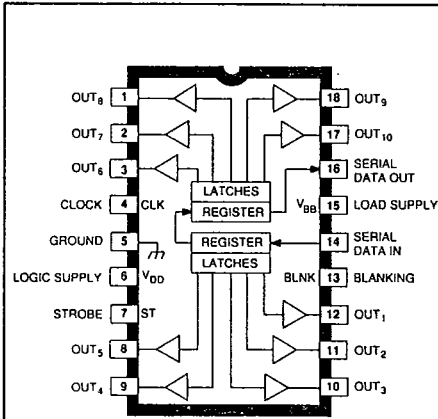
OUT$_8$ 1
OUT$_7$ 2
OUT$_6$ 3
CLOCK 4 CLK
GROUND 5
LOGIC SUPPLY 6 V$_{DD}$
STROBE 7 ST
OUT$_5$ 8
OUT$_4$ 9

LATCHES
REGISTER
REGISTER
LATCHES

18 OUT$_9$
17 OUT$_{10}$
16 SERIAL DATA OUT
V$_{BB}$ 15 LOAD SUPPLY
14 SERIAL DATA IN
BLNK 13 BLANKING
12 OUT$_1$
11 OUT$_2$
10 OUT$_3$